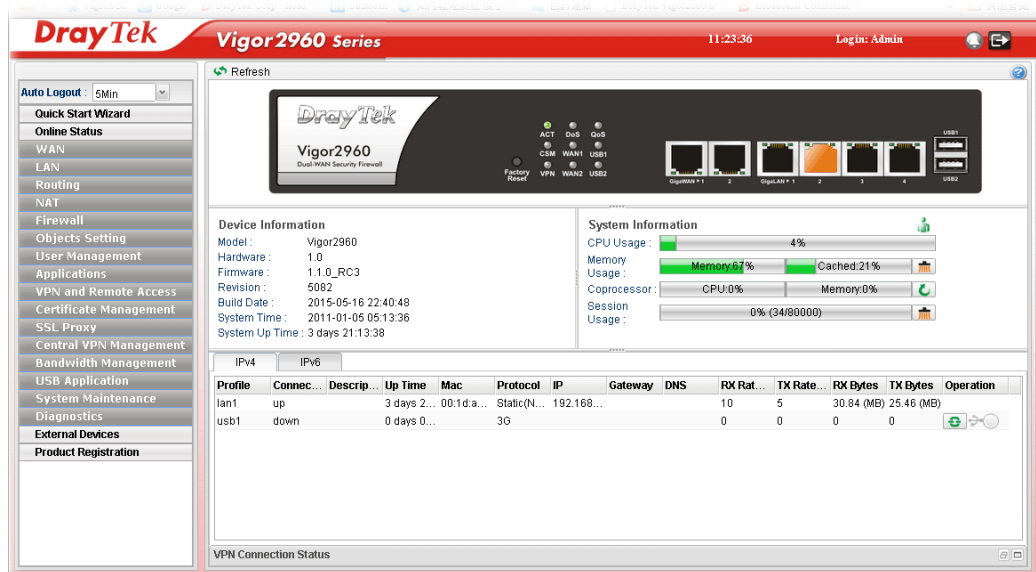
DrayTek Vigor2960 Series

11:23:36 Login: Admin

Auto Logout : 5Min

Quick Start Wizard
Online Status
WAN
LAN
Routing
NAT
Firewall
Objects Setting
User Management
Applications
VPN and Remote Access
Certificate Management
SSL Proxy
Central VPN Management
Bandwidth Management
USB Application
System Maintenance
Diagnostics
External Devices
Product Registration

Refresh

DrayTek
Vigor2960
Dual-WAN Security Firewall
Factory Reset
ACT DoS QoS
CSM WAN1 USB1
VPN WAN2 USB2
GigaWAN 1 2 GigaLAN 1 2 3 4
USB1 USB2

Device Information
Model : Vigor2960
Hardware : 1.0
Firmware : 1.1.0_RC3
Revision : 5082
Build Date : 2015-05-16 22:40:48
System Time : 2011-01-05 05:13:36
System Up Time : 3 days 21:13:38

System Information
CPU Usage : 4%
Memory Usage : Memory:67% Cached:21%
Coprocessor : CPU:0% Memory:0%
Session Usage : 0% (34/80000)

IPv4 IPv6

| Profile | Connec... | Descrip... | Up Time | Mac | Protocol | IP | Gateway | DNS | RX Rat... | TX Rate... | RX Bytes | TX Bytes | Operation |
|---|---|---|---|---|---|---|---|---|---|---|---|---|---|
| lan1 | up | | 3 days 2... | 00:1d:a... | Static(N... | 192.168... | | | 10 | 5 | 30.84 (MB) | 25.46 (MB) | |
| usb1 | down | | 0 days 0... | | 3G | | | | 0 | 0 | 0 | 0 | |

VPN Connection Status